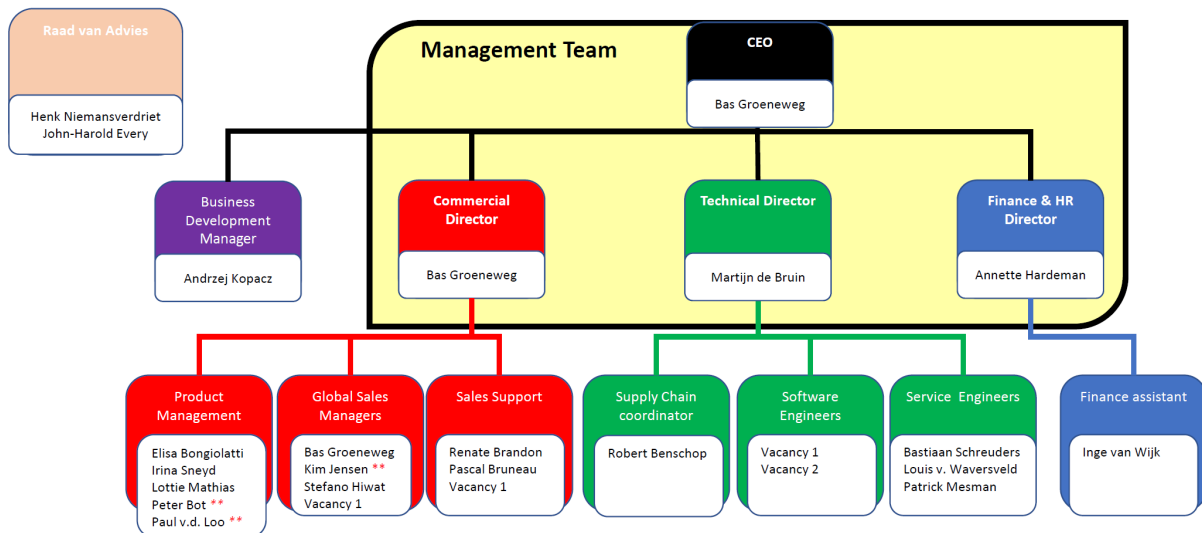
Raad van Advies

Henk Niemansverdriet
John-Harold Every

Management Team

CEO

Bas Groeneweg

Business Development Manager

Andrzej Kopacz

Commercial Director

Bas Groeneweg

Technical Director

Martijn de Bruin

Finance & HR Director

Annette Hardeman

Product Management

Elisa Bongiolatti
Irina Sneyd
Lottie Mathias
Peter Bot **
Paul v.d. Loo **

Global Sales Managers

Bas Groeneweg
Kim Jensen **
Stefano Hiwat
Vacancy 1

Sales Support

Renate Brandon
Pascal Bruneau
Vacancy 1

Supply Chain coordinator

Robert Benschop

Software Engineers

Vacancy 1
Vacancy 2

Service Engineers

Bastiaan Schreuders
Louis v. Waversveld
Patrick Mesman

Finance assistant

Inge van Wijk